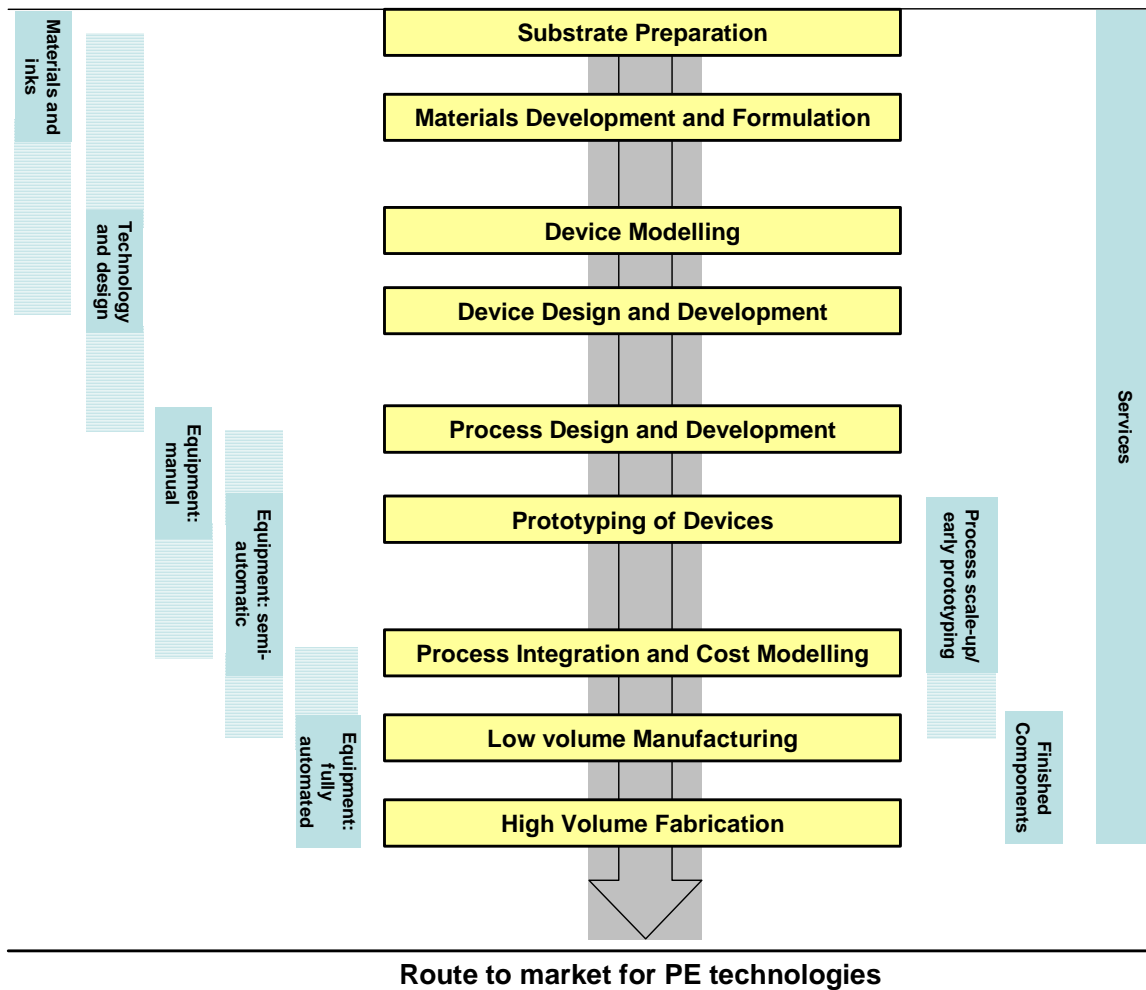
Materials and inks

Technology and design

Equipment: manual

Equipment: semi-automatic

Equipment: fully automated

Substrate Preparation

Materials Development and Formulation

Device Modelling

Device Design and Development

Process Design and Development

Prototyping of Devices

Process Integration and Cost Modelling

Low volume Manufacturing

High Volume Fabrication

Process scale-up/ early prototyping

Finished Components

Services

Route to market for PE technologies